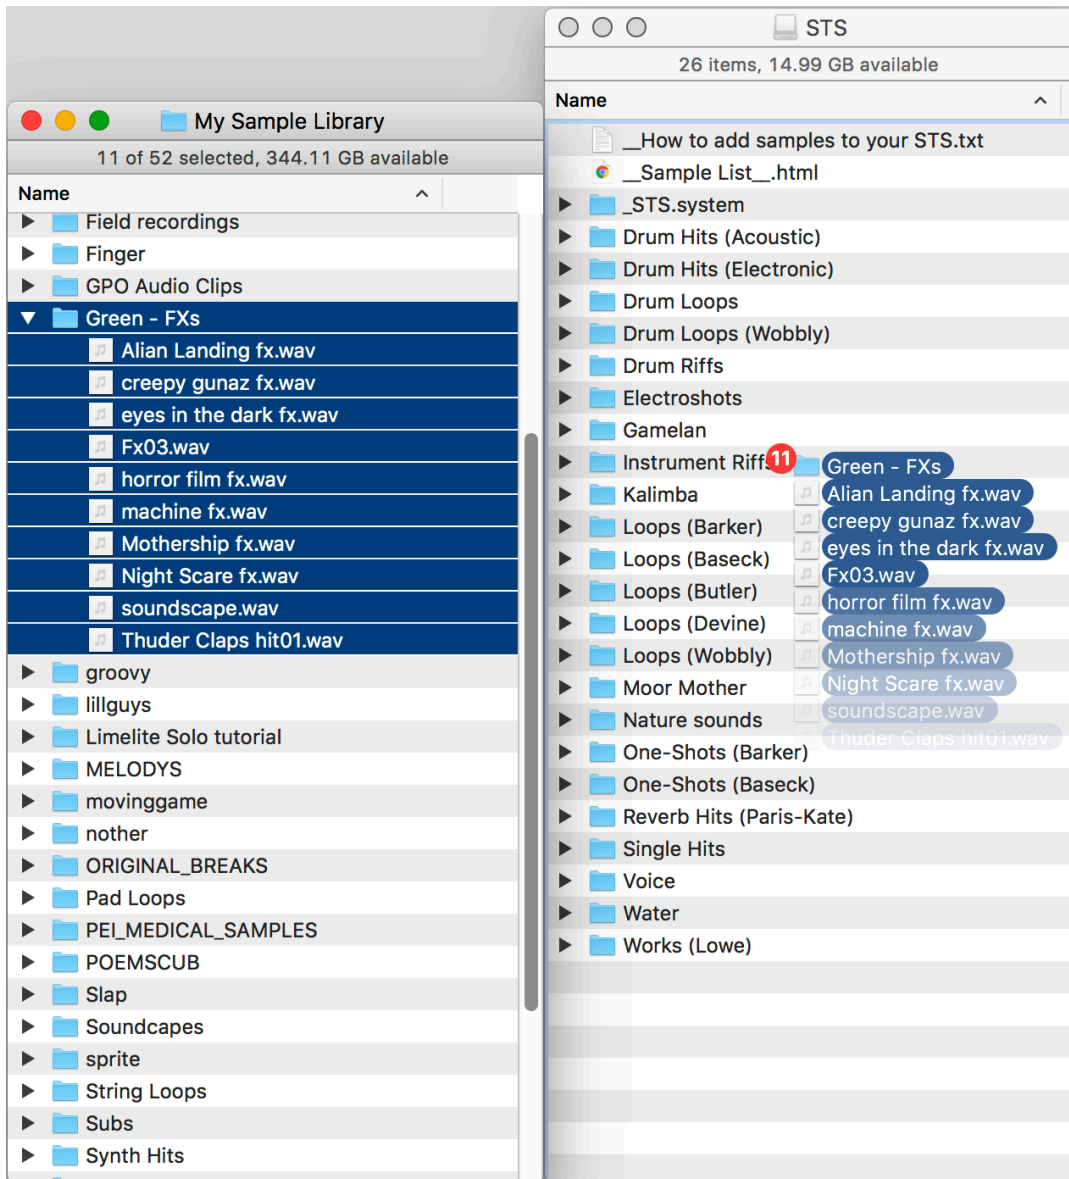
My Sample Library

11 of 52 selected, 344.11 GB available

Name

Field recordings
Finger
GPO Audio Clips
Green - FXs
Alian Landing fx.wav
creepy gunaz fx.wav
eyes in the dark fx.wav
Fx03.wav
horror film fx.wav
machine fx.wav
Mothership fx.wav
Night Scare fx.wav
soundscape.wav
Thuder Claps hit01.wav
groovy
lillguys
Limelite Solo tutorial
MELODYS
movinggame
nother
ORIGINAL_BREAKS
Pad Loops
PEI_MEDICAL_SAMPLES
POEMSCUB
Slap
Soundcapes
sprite
String Loops
Subs
Synth Hits

STS

26 items, 14.99 GB available

Name

__How to add samples to your STS.txt
__Sample List__.html
_STS.system
Drum Hits (Acoustic)
Drum Hits (Electronic)
Drum Loops
Drum Loops (Wobbly)
Drum Riffs
Electroshots
Gamelan
Instrument Riffs
Kalimba
Loops (Barker)
Loops (Baseck)
Loops (Butler)
Loops (Devine)
Loops (Wobbly)
Moor Mother
Nature sounds
One-Shots (Barker)
One-Shots (Baseck)
Reverb Hits (Paris-Kate)
Single Hits
Voice
Water
Works (Lowe)

11
Green - FXs
Alian Landing fx.wav
creepy gunaz fx.wav
eyes in the dark fx.wav
Fx03.wav
horror film fx.wav
machine fx.wav
Mothership fx.wav
Night Scare fx.wav
soundscape.wav
Thuder Claps hit01.wav